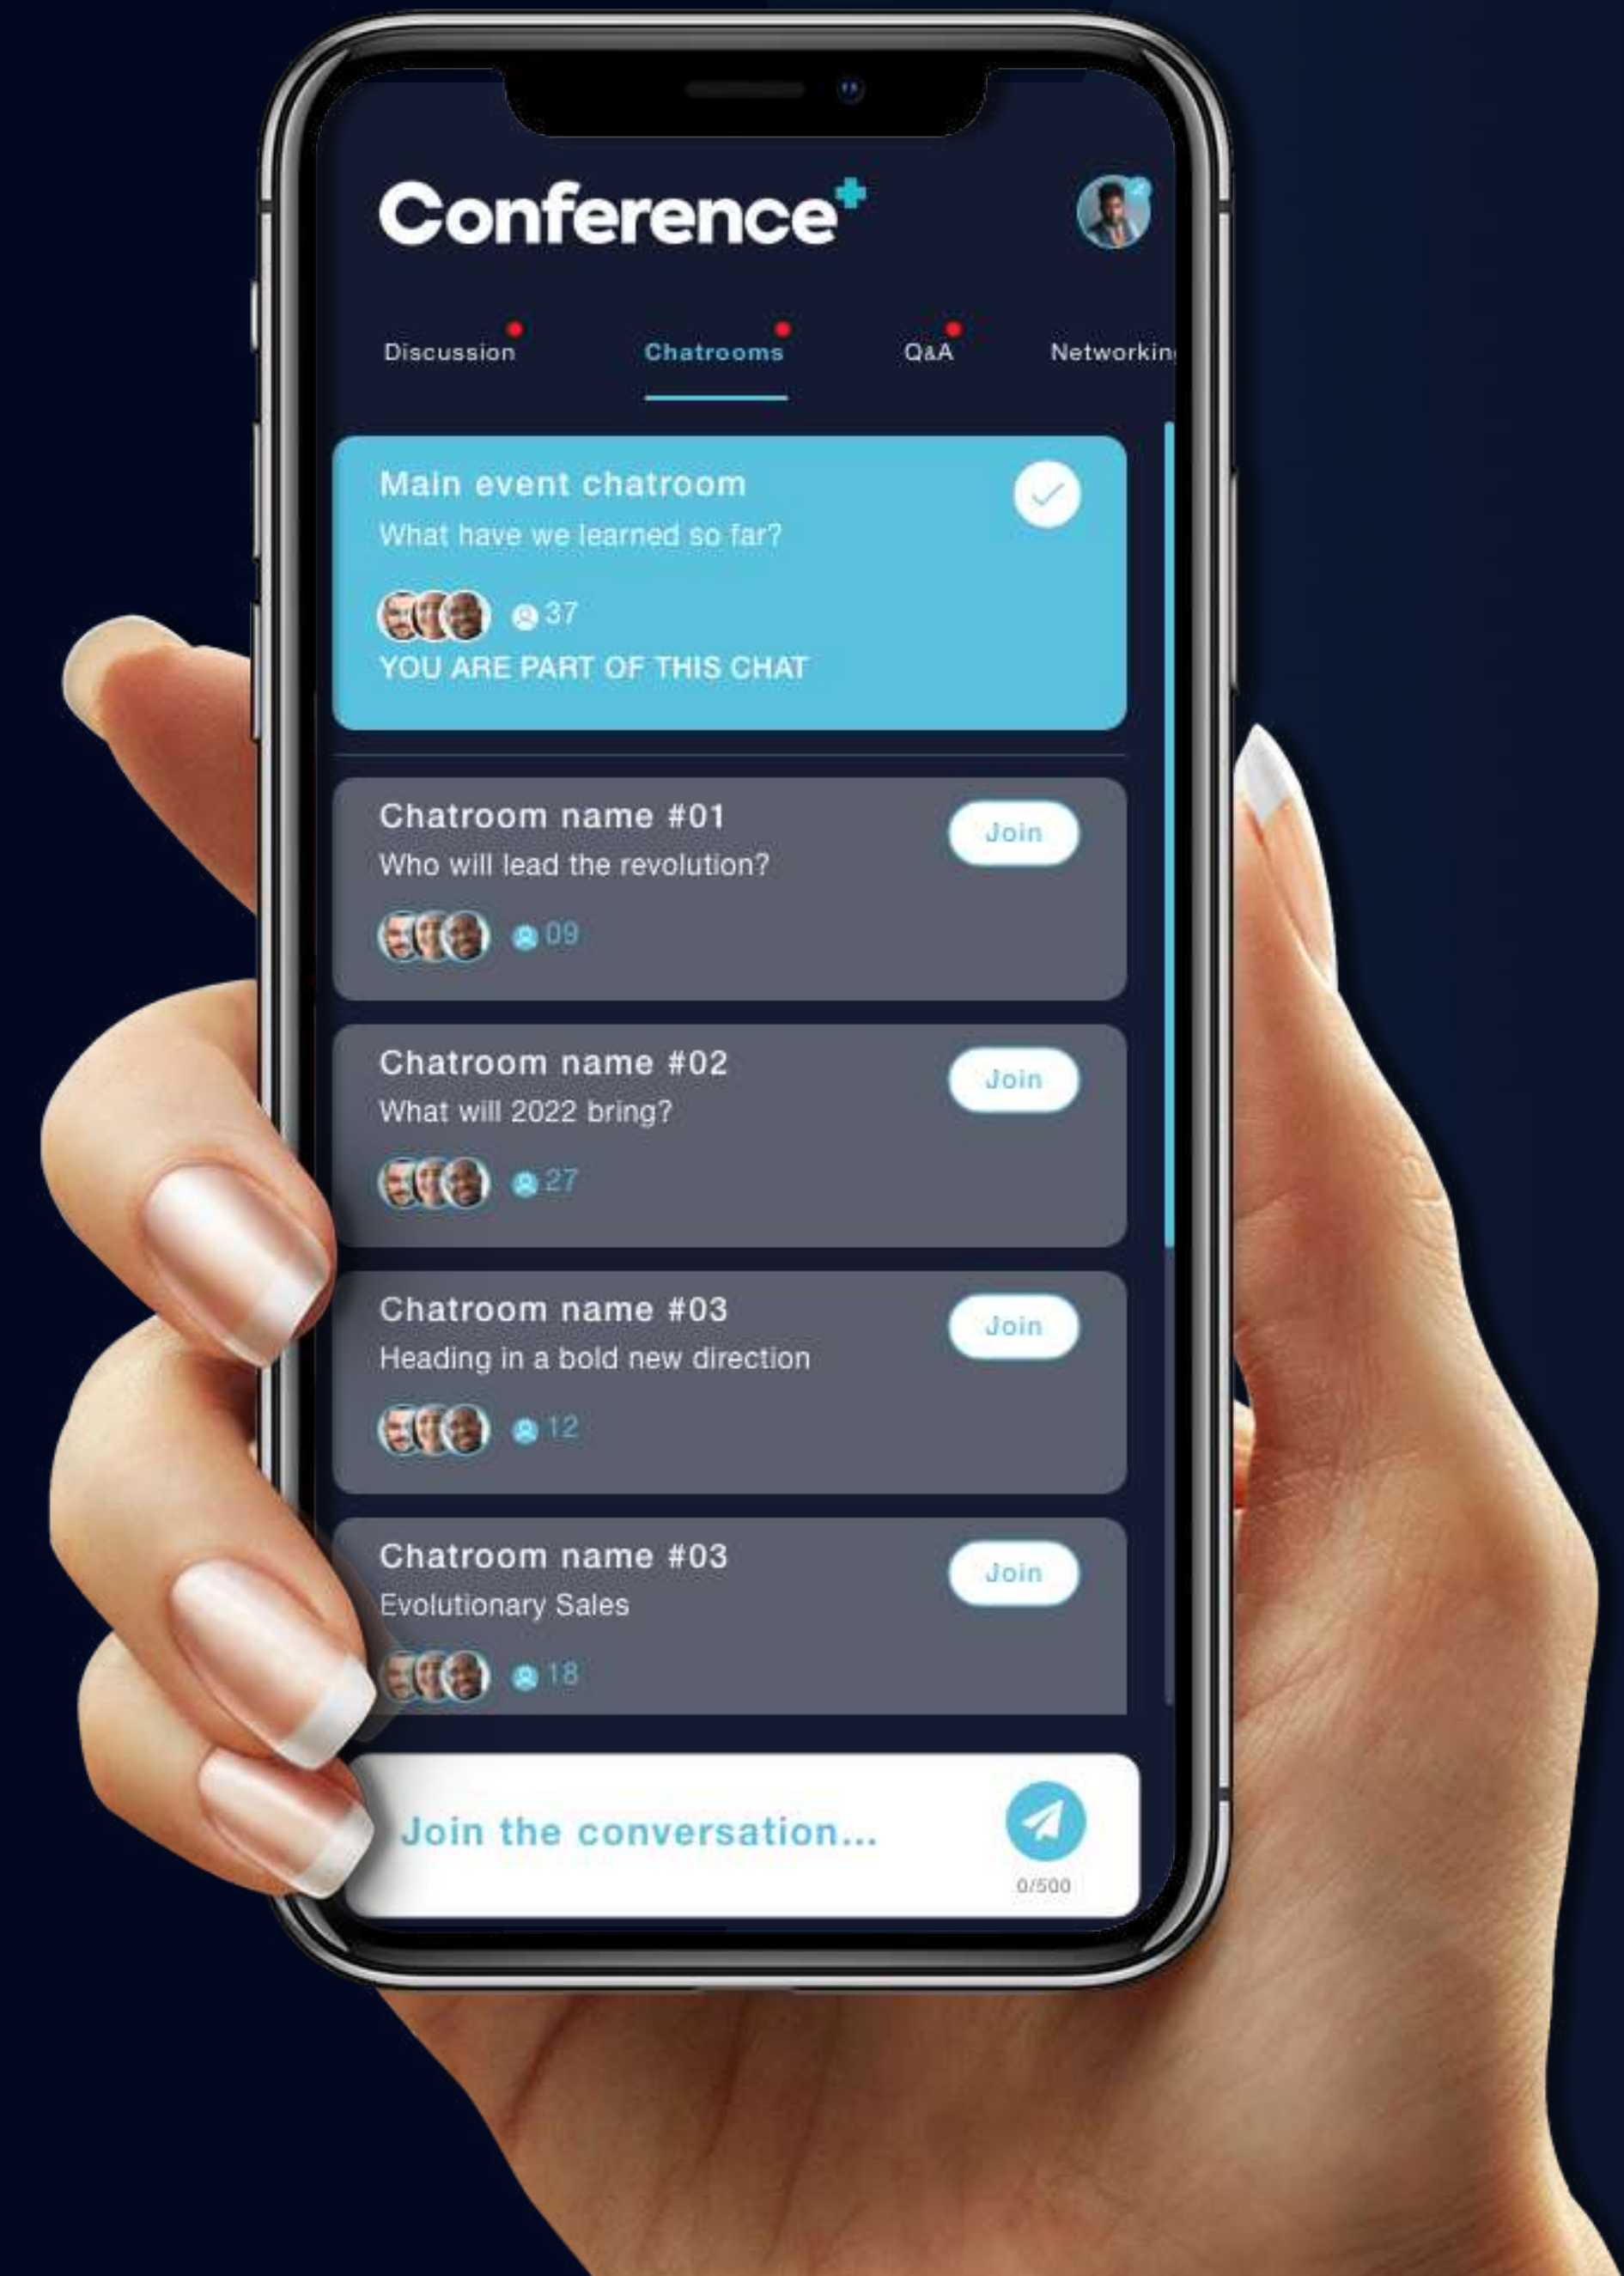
Conference+

Discussion

Chatrooms

Q&A

Networkin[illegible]

Main event chatroom
What have we learned so far?
37
YOU ARE PART OF THIS CHAT

Chatroom name #01
Who will lead the revolution?
09
Join

Chatroom name #02
What will 2022 bring?
27
Join

Chatroom name #03
Heading in a bold new direction
12
Join

Chatroom name #03
Evolutionary Sales
18
Join

Join the conversation...
0/500